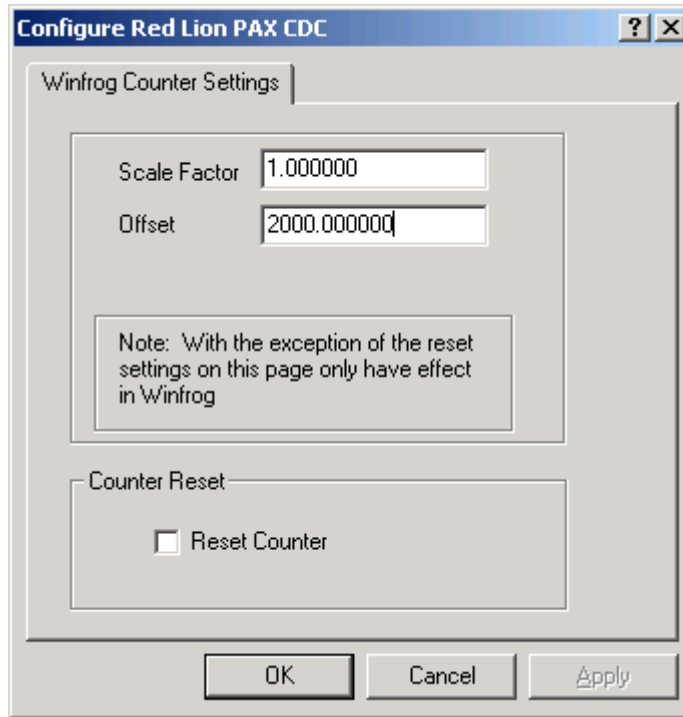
Configure Red Lion PAX CDC

?

X

Winfrog Counter Settings

Scale Factor 1.000000

Offset 2000.000000

Note: With the exception of the reset settings on this page only have effect in Winfrog

Counter Reset

Reset Counter

OK

Cancel

Apply